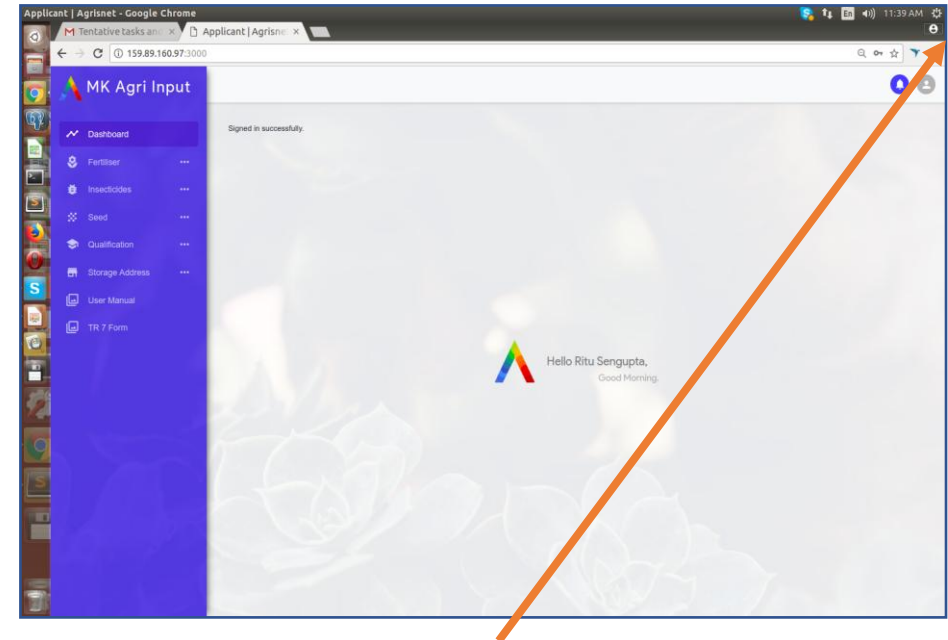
Applicant | Agrisnet - Google Chrome

En 11:39 AM

Tentative tasks and ×

Applicant | Agrisne ×

159.89.160.97:3000

MK Agri Input

Dashboard

Fertiliser

Insecticides

Seed

Qualification

Storage Address

User Manual

TR 7 Form

Signed in successfully.

Hello Ritu Sengupta,

Good Morning.